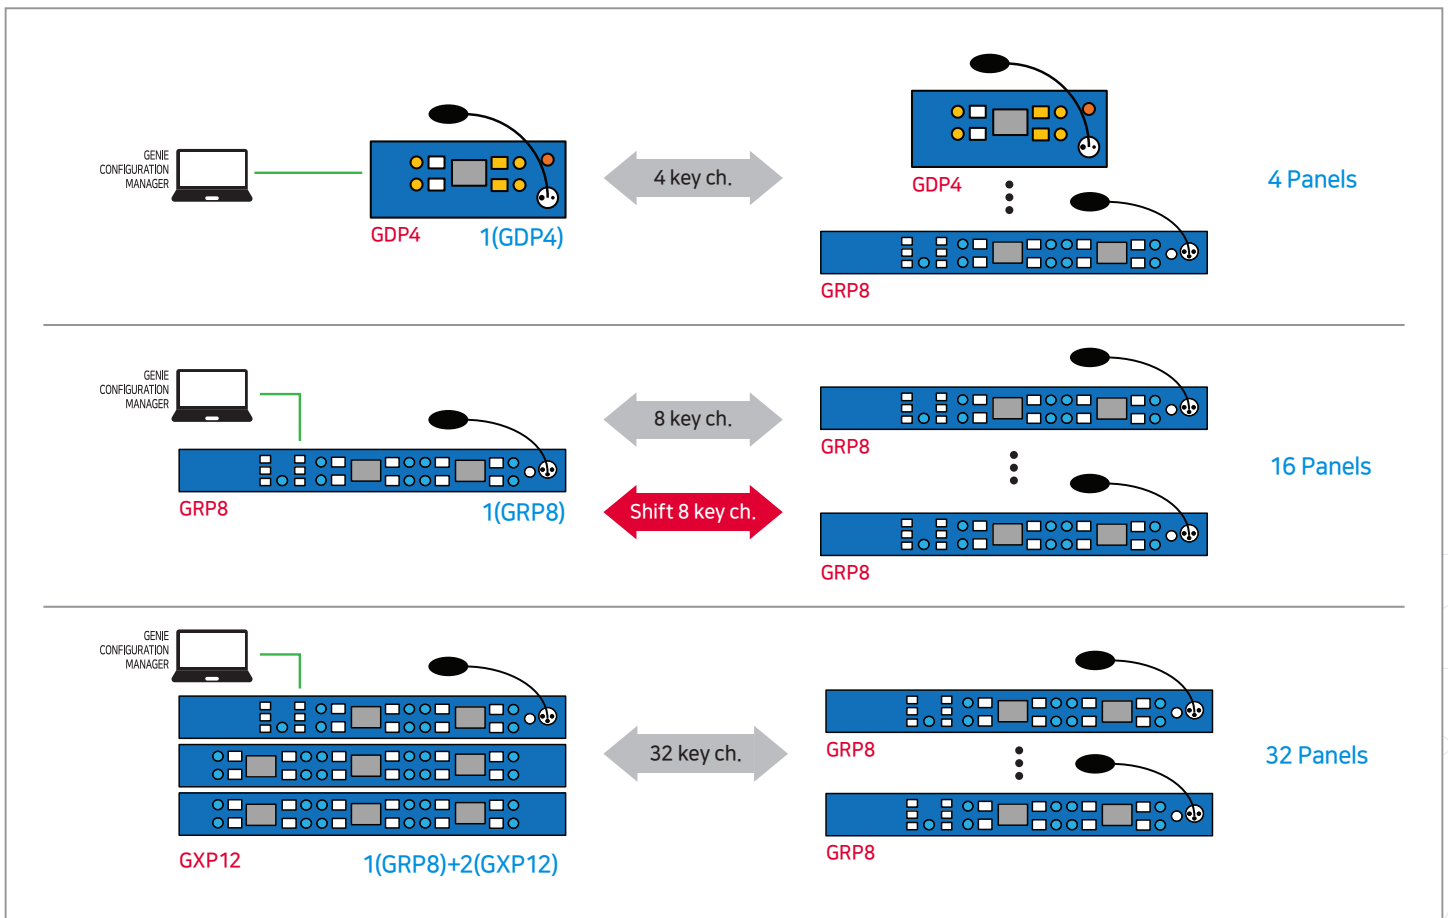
GENIE CONFIGURATION MANAGER

GDP4

1(GDP4)

4 key ch.

GDP4

GRP8

4 Panels

GENIE CONFIGURATION MANAGER

GRP8

1(GRP8)

8 key ch.

Shift 8 key ch.

GRP8

GRP8

16 Panels

GENIE CONFIGURATION MANAGER

GXP12

1(GRP8)+2(GXP12)

32 key ch.

GRP8

GRP8

32 Panels